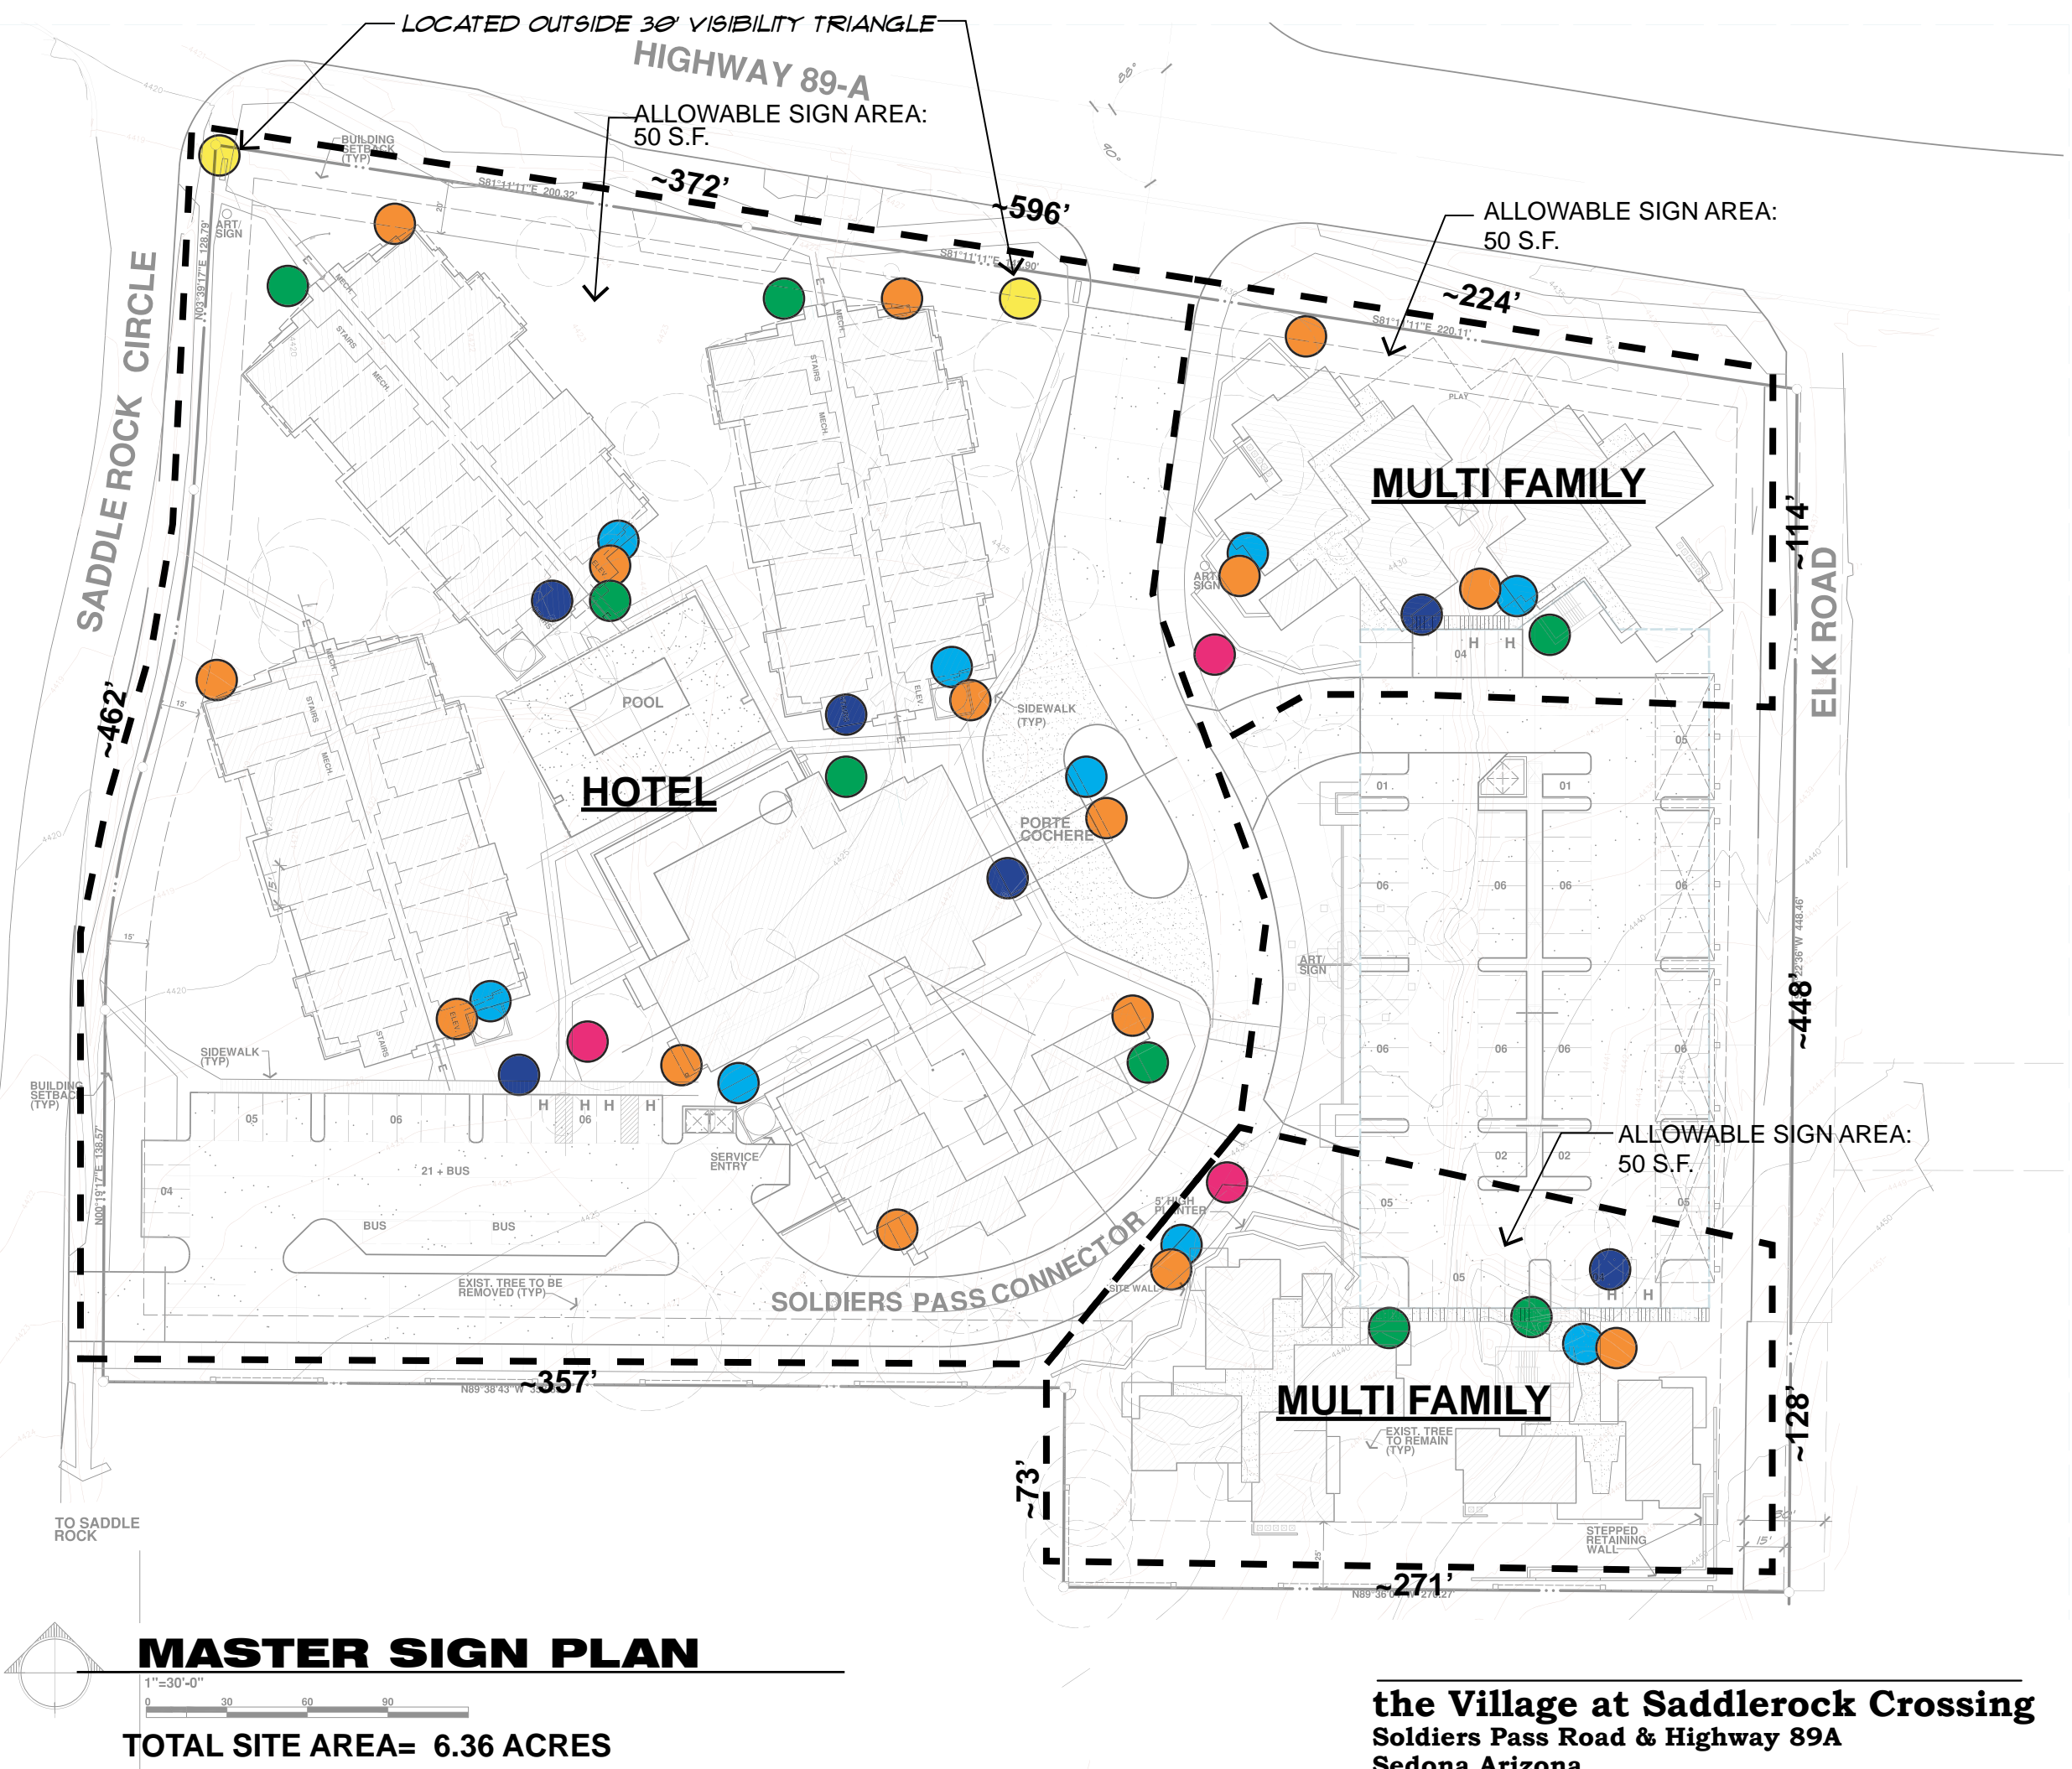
LOCATED OUTSIDE 30' VISIBILITY TRIANGLE

HIGHWAY 89-A

ALLOWABLE SIGN AREA:
50 S.F.

~372'

~596'

ALLOWABLE SIGN AREA:
50 S.F.

~224'

BUILDING SETBACK (TYP)

S81°11'11"E 200.32'

ART/ SIGN

SADDLE ROCK CIRCLE

N03°39'17"E 128.79'

MECH

STAIRS

MECH

STAIRS

MECH

PLAY

MULTI FAMILY

~114'

ELK ROAD

ART/ SIGN

H H

04

POOL

ELEV

SIDEWALK (TYP)

~462'

HOTEL

PORTE COCHERE

01

01

06 06 06 06

ART/ SIGN

~448'

06 06 06

SIDEWALK (TYP)

BUILDING SETBACK (TYP)

05 06

H H H H

06

SERVICE ENTRY

21 + BUS

04

BUS BUS

EXIST. TREE TO BE REMOVED (TYP)

SOLDIERS PASS CONNECTOR

5' HIGH PLANTER

SITE WALL

02 02

05 05

ALLOWABLE SIGN AREA:
50 S.F.

H H

05

~357'

N89°38'43"W

MULTI FAMILY

EXIST. TREE TO REMAIN (TYP)

~73'

~128'

STEPPED RETAINING WALL

~271'

N89°36'

TO SADDLE ROCK

MASTER SIGN PLAN

1"=30'-0"

0 30 60 90

TOTAL SITE AREA= 6.36 ACRES

the Village at Saddlerock Crossing
Soldiers Pass Road & Highway 89A
Sedona Arizona